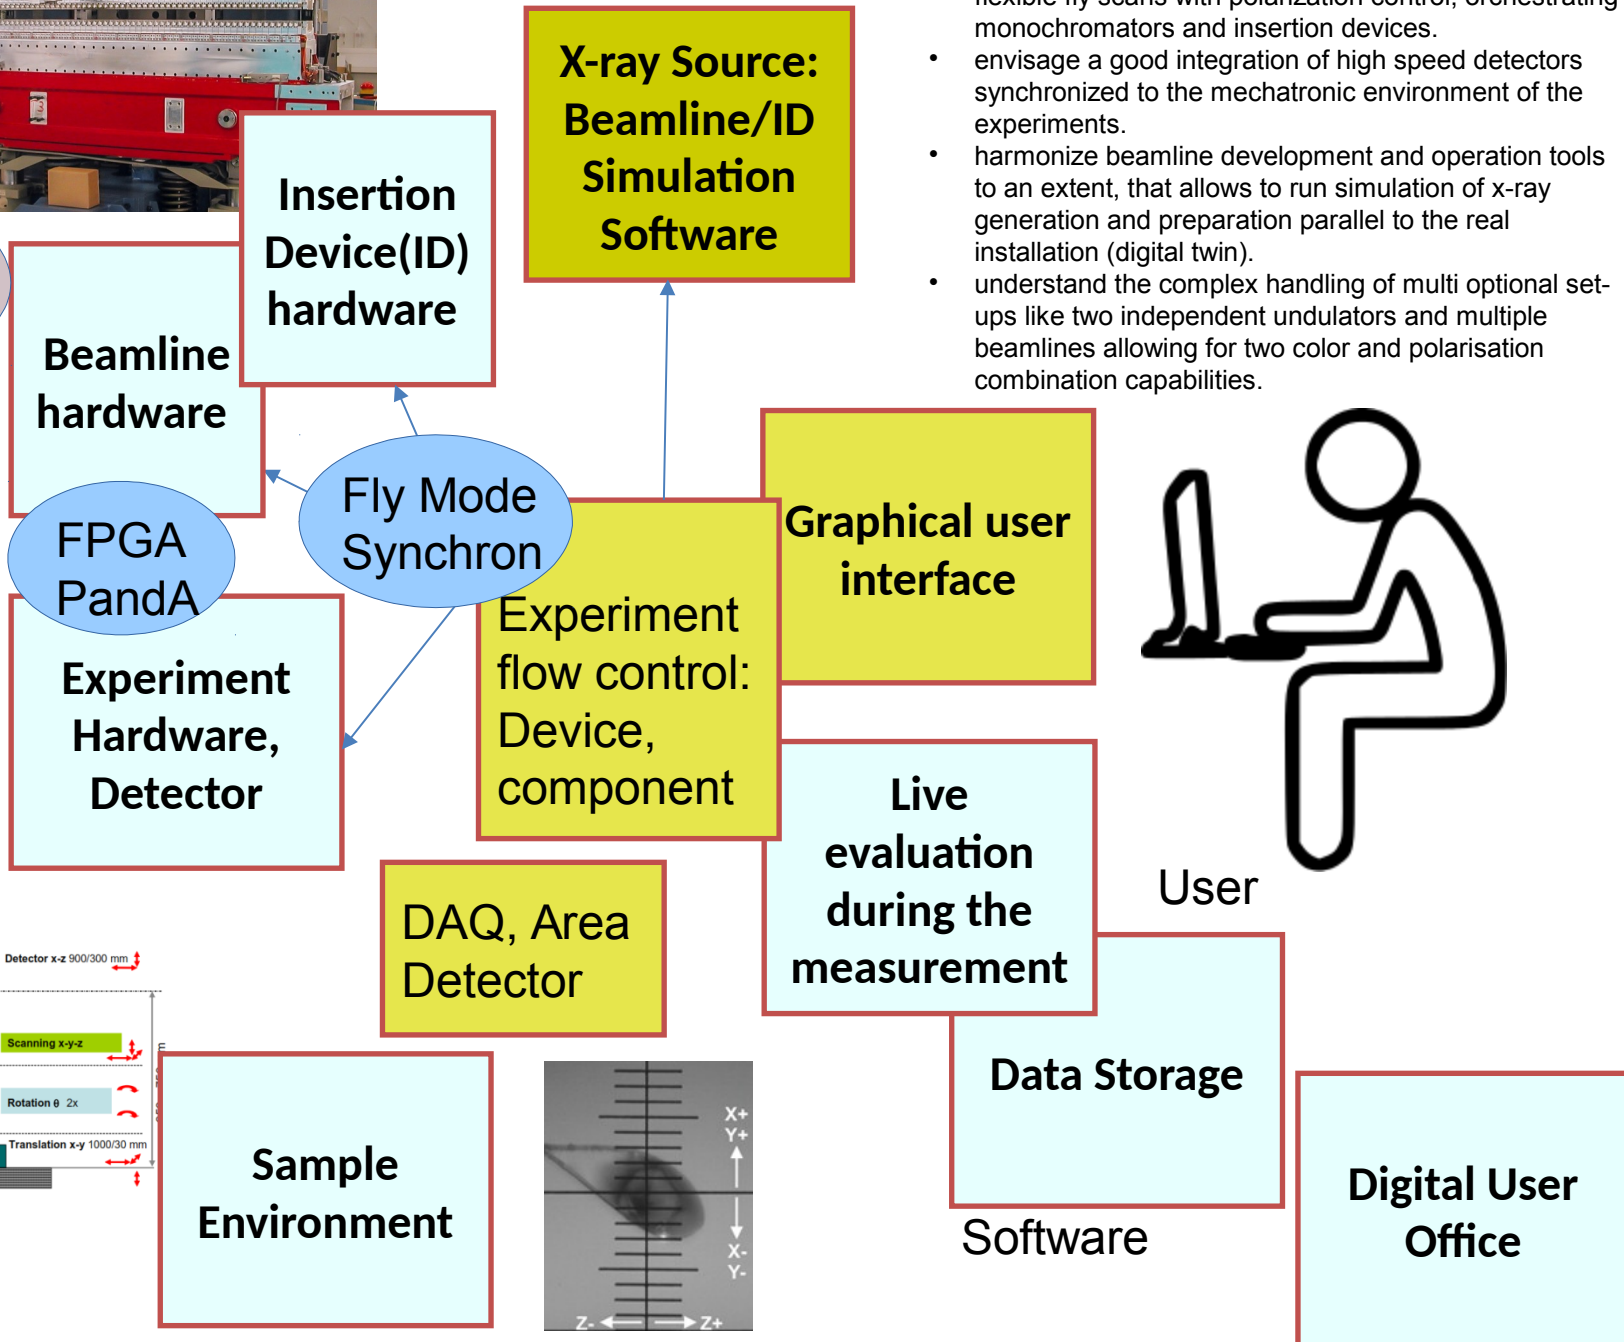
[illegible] monochromators and insertion devices.

- envisage a good integration of high speed detectors synchronized to the mechatronic environment of the experiments.
- harmonize beamline development and operation tools to an extent, that allows to run simulation of x-ray generation and preparation parallel to the real installation (digital twin).
- understand the complex handling of multi optional set-ups like two independent undulators and multiple beamlines allowing for two color and polarisation combination capabilities.

X-ray Source: Beamline/ID Simulation Software

Insertion Device(ID) hardware

Beamline hardware

Fly Mode Synchron

FPGA PandA

Experiment Hardware, Detector

Experiment flow control: Device, component

Graphical user interface

Live evaluation during the measurement

User

DAQ, Area Detector

Detector x-z 900/300 mm

Scanning x-y-z

Rotation θ 2x

Translation x-y 1000/30 mm

Sample Environment

X+
Y+
X-
Y-
Z-
Z+

Data Storage

Software

Digital User Office